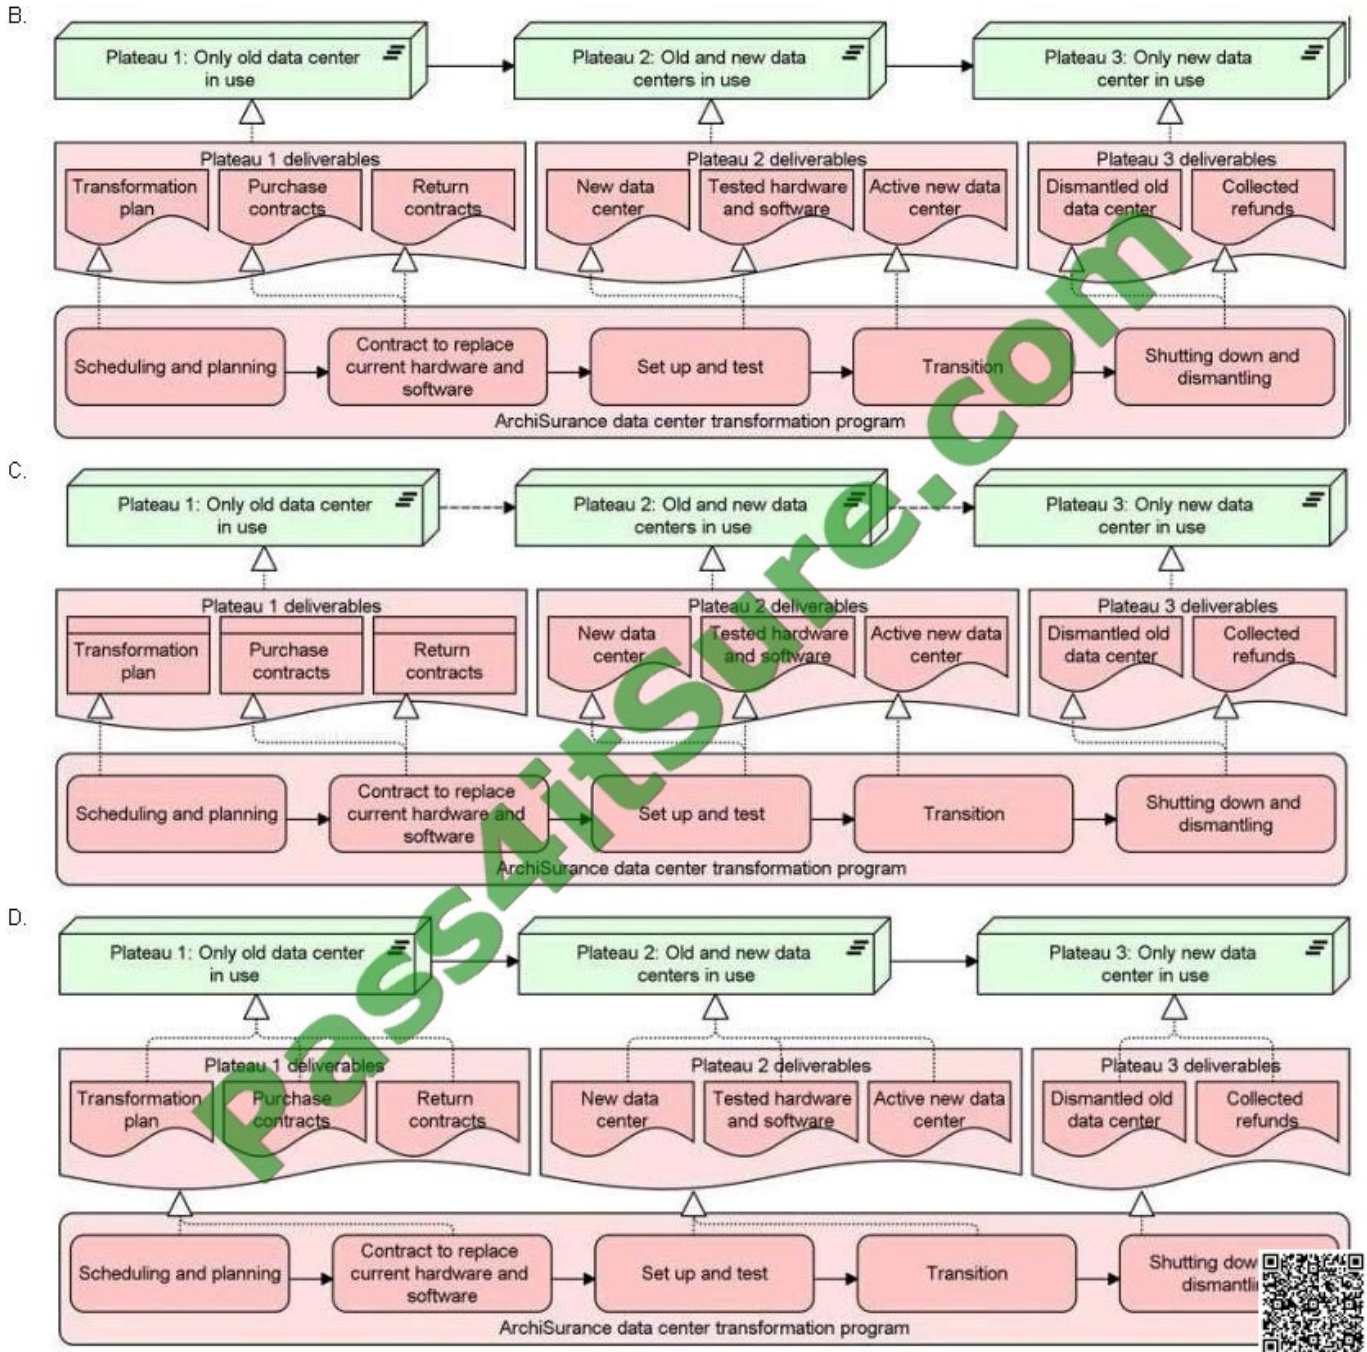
B.

Plateau 1: Only old data center in use

Plateau 2: Old and new data centers in use

Plateau 3: Only new data center in use

Plateau 1 deliverables

Transformation plan

Purchase contracts

Return contracts

Plateau 2 deliverables

New data center

Tested hardware and software

Active new data center

Plateau 3 deliverables

Dismantled old data center

Collected refunds

Scheduling and planning

Contract to replace current hardware and software

Set up and test

Transition

Shutting down and dismantling

ArchiSurance data center transformation program

C.

Plateau 1: Only old data center in use

Plateau 2: Old and new data centers in use

Plateau 3: Only new data center in use

Plateau 1 deliverables

Transformation plan

Purchase contracts

Return contracts

Plateau 2 deliverables

New data center

Tested hardware and software

Active new data center

Plateau 3 deliverables

Dismantled old data center

Collected refunds

Scheduling and planning

Contract to replace current hardware and software

Set up and test

Transition

Shutting down and dismantling

ArchiSurance data center transformation program

D.

Plateau 1: Only old data center in use

Plateau 2: Old and new data centers in use

Plateau 3: Only new data center in use

Plateau 1 deliverables

Transformation plan

Purchase contracts

Return contracts

Plateau 2 deliverables

New data center

Tested hardware and software

Active new data center

Plateau 3 deliverables

Dismantled old data center

Collected refunds

Scheduling and planning

Contract to replace current hardware and software

Set up and test

Transition

Shutting dow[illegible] dismantli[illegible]

ArchiSurance data center transformation program

Pass4itSure.com